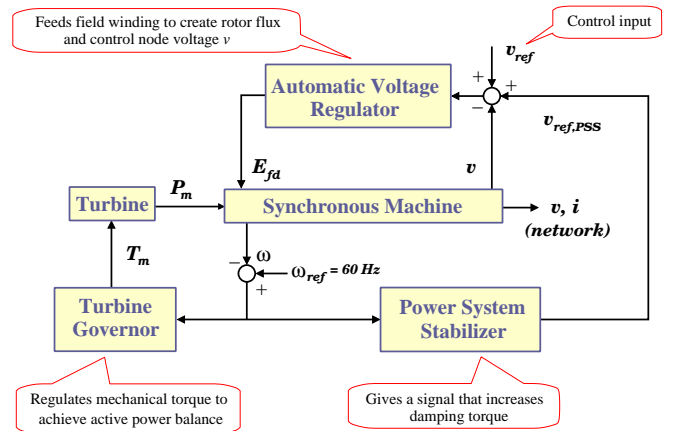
Feeds field winding to create rotor flux and control node voltage $v$

Control input

$v_{ref}$

+

+

−

Automatic Voltage Regulator

$v_{ref,PSS}$

$E_{fd}$

$v$

Turbine

$P_m$

Synchronous Machine

$v$, $i$

(network)

$T_m$

−

ω

$\omega_{ref} = 60\ Hz$

+

Turbine Governor

Power System Stabilizer

Regulates mechanical torque to achieve active power balance

Gives a signal that increases damping torque